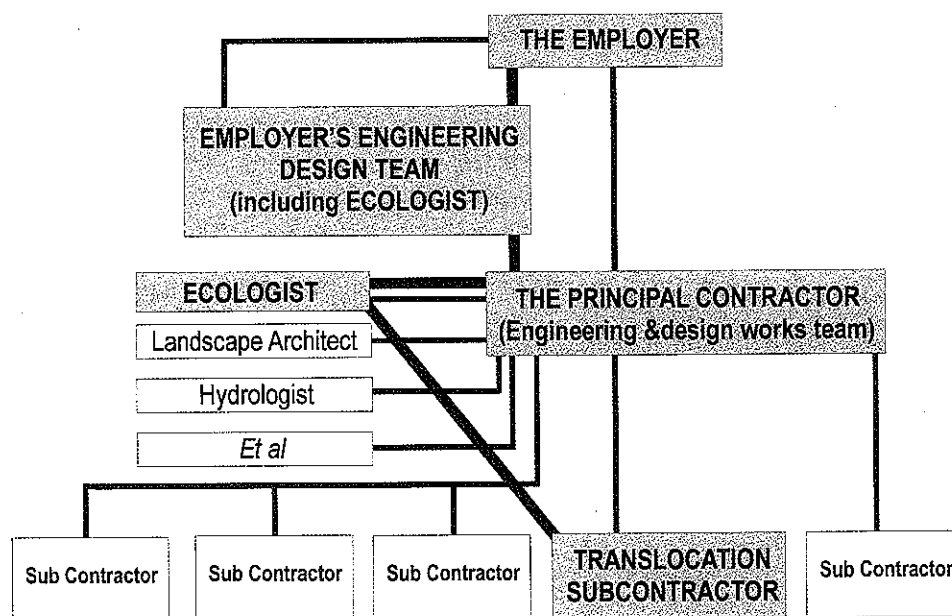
THE EMPLOYER

EMPLOYER'S ENGINEERING DESIGN TEAM (including ECOLOGIST)

ECOLOGIST

THE PRINCIPAL CONTRACTOR (Engineering &design works team)

Landscape Architect

Hydrologist

Et al

Sub Contractor

Sub Contractor

Sub Contractor

TRANSLOCATION SUBCONTRACTOR

Sub Contractor